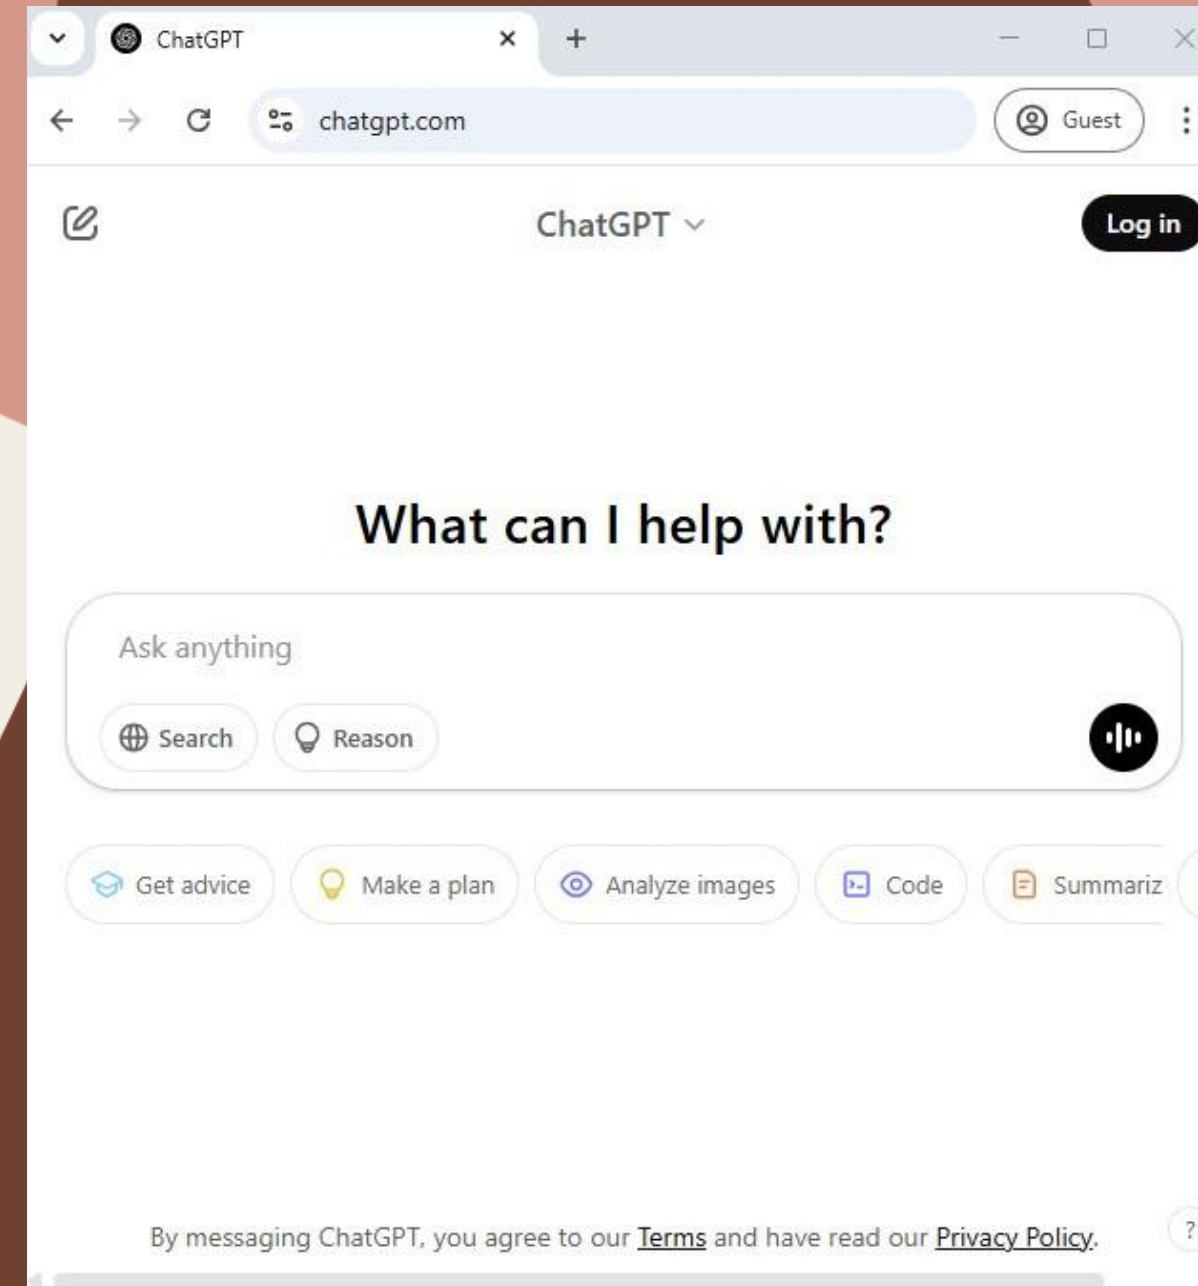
ChatGPT

chatgpt.com

Guest

ChatGPT

Log in

What can I help with?

Ask anything

Search

Reason

Get advice

Make a plan

Analyze images

Code

Summariz

By messaging ChatGPT, you agree to our Terms and have read our Privacy Policy.

?